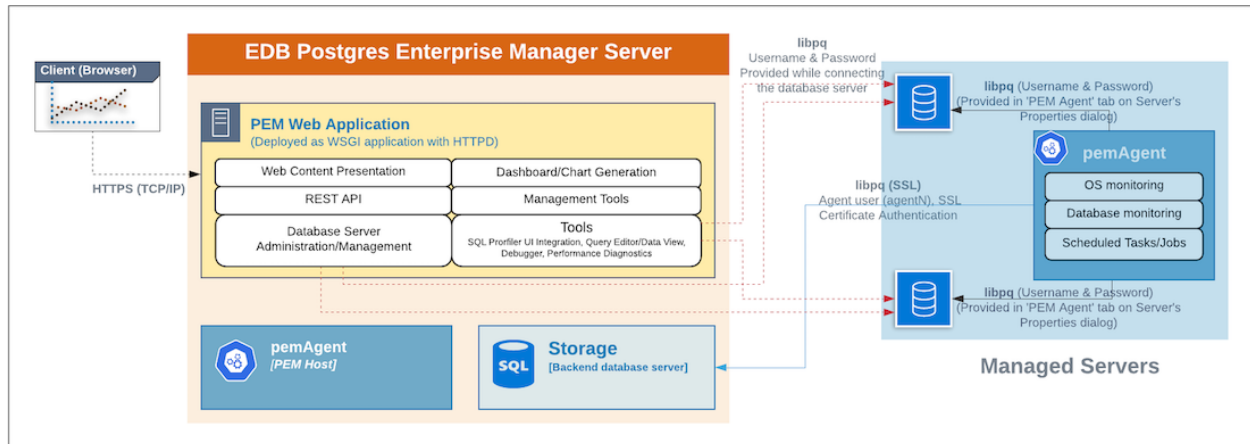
Client (Browser)

HTTPS (TCP/IP)

EDB Postgres Enterprise Manager Server

PEM Web Application
(Deployed as WSGI application with HTTPD)

Web Content Presentation

Dashboard/Chart Generation

REST API

Management Tools

Database Server Administration/Management

Tools
SQL Profiler UI Integration, Query Editor/Data View, Debugger, Performance Diagnostics

pemAgent
[PEM Host]

SQL

Storage
[Backend database server]

libpq
Username & Password
Provided while connecting the database server

libpq (Username & Password)
(Provided in 'PEM Agent' tab on Server's Properties dialog)

libpq (SSL)
Agent user (agentN), SSL Certificate Authentication

pemAgent

OS monitoring

Database monitoring

Scheduled Tasks/Jobs

libpq (Username & Password)
(Provided in 'PEM Agent' tab on Server's Properties dialog)

Managed Servers